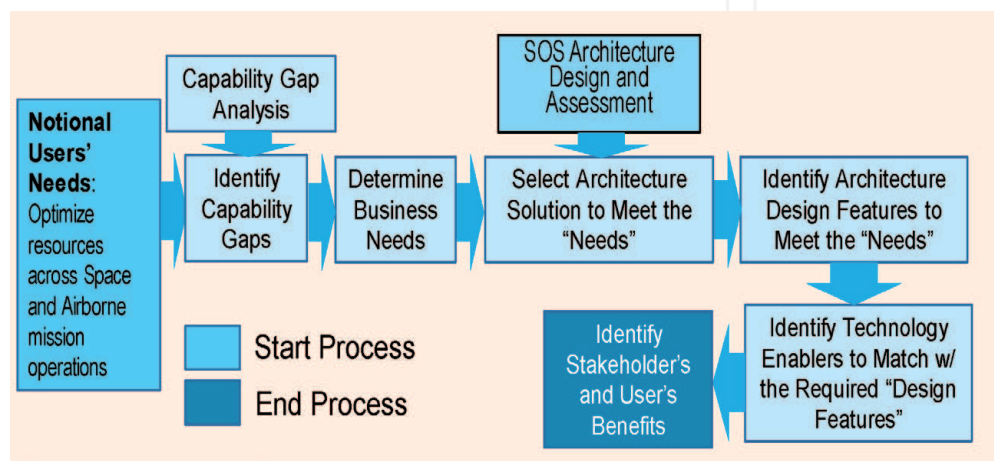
Notional Users' Needs: Optimize resources across Space and Airborne mission operations

Capability Gap Analysis

Identify Capability Gaps

Determine Business Needs

SOS Architecture Design and Assessment

Select Architecture Solution to Meet the "Needs"

Identify Architecture Design Features to Meet the "Needs"

Identify Technology Enablers to Match w/ the Required "Design Features"

Identify Stakeholder's and User's Benefits

Start Process

End Process